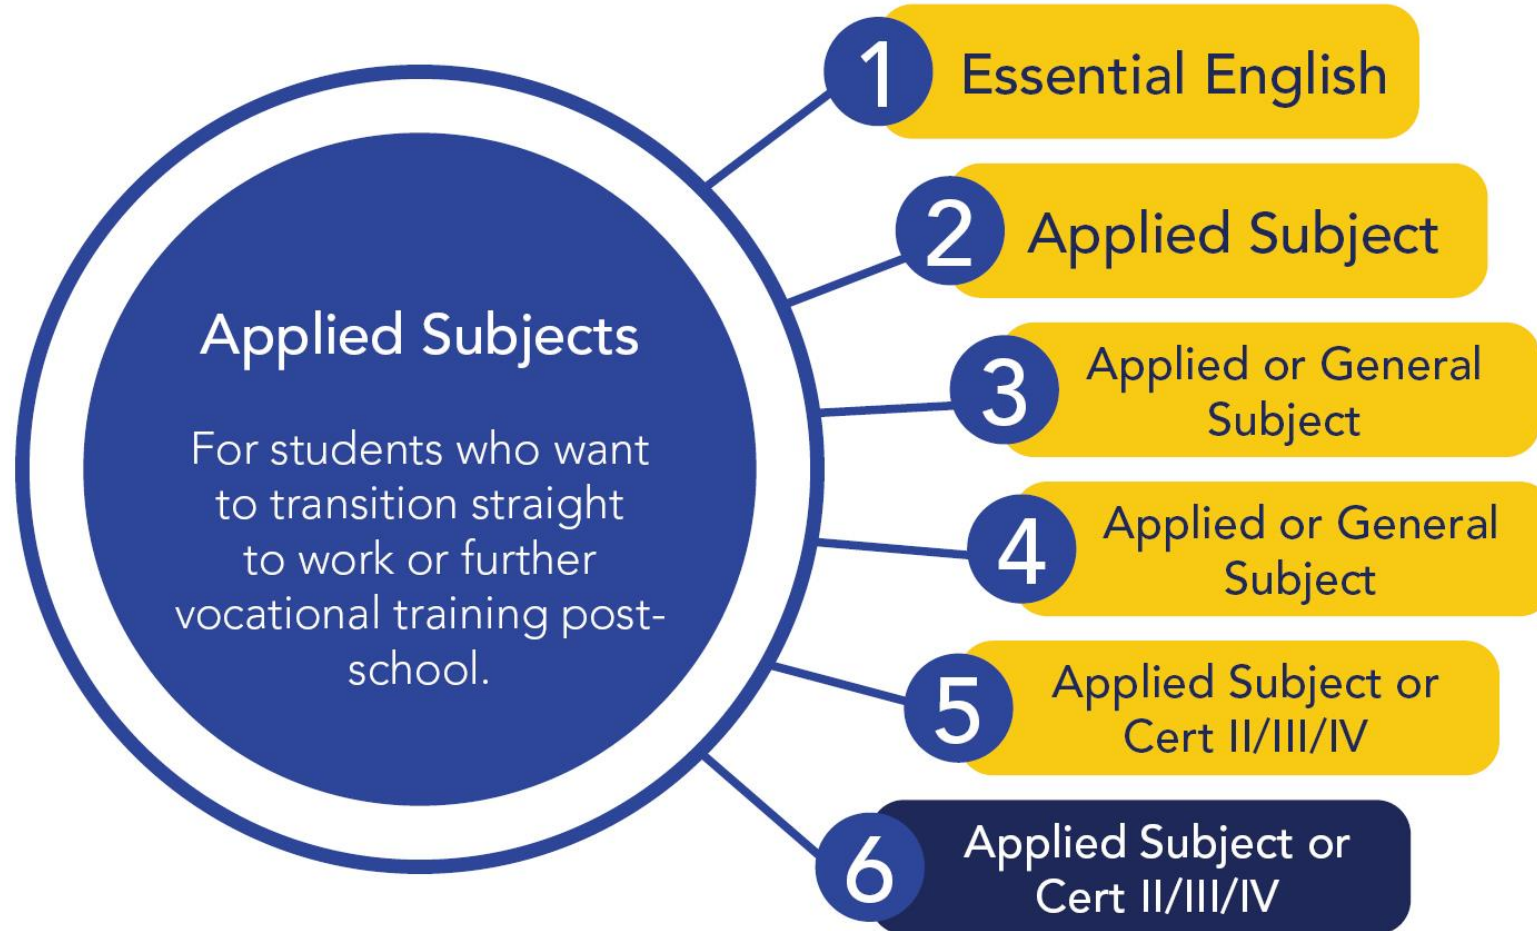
Applied Subjects

For students who want to transition straight to work or further vocational training post-school.

1 Essential English

2 Applied Subject

3 Applied or General Subject

4 Applied or General Subject

5 Applied Subject or Cert II/III/IV

6 Applied Subject or Cert II/III/IV